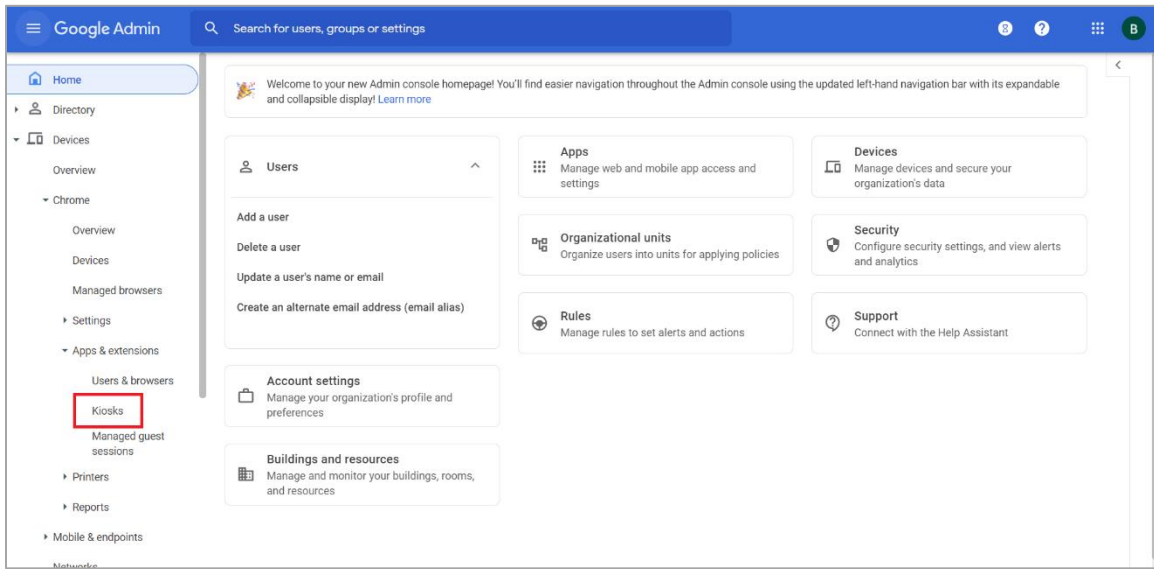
Google Admin

Search for users, groups or settings

8

B

Home

Directory

Devices

Overview

Chrome

Overview

Devices

Managed browsers

Settings

Apps & extensions

Users & browsers

Kiosks

Managed guest sessions

Printers

Reports

Mobile & endpoints

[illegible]

Welcome to your new Admin console homepage! You'll find easier navigation throughout the Admin console using the updated left-hand navigation bar with its expandable and collapsible display! Learn more

Users

Add a user

Delete a user

Update a user's name or email

Create an alternate email address (email alias)

Account settings
Manage your organization's profile and preferences

Buildings and resources
Manage and monitor your buildings, rooms, and resources

Apps
Manage web and mobile app access and settings

Organizational units
Organize users into units for applying policies

Rules
Manage rules to set alerts and actions

Devices
Manage devices and secure your organization's data

Security
Configure security settings, and view alerts and analytics

Support
Connect with the Help Assistant